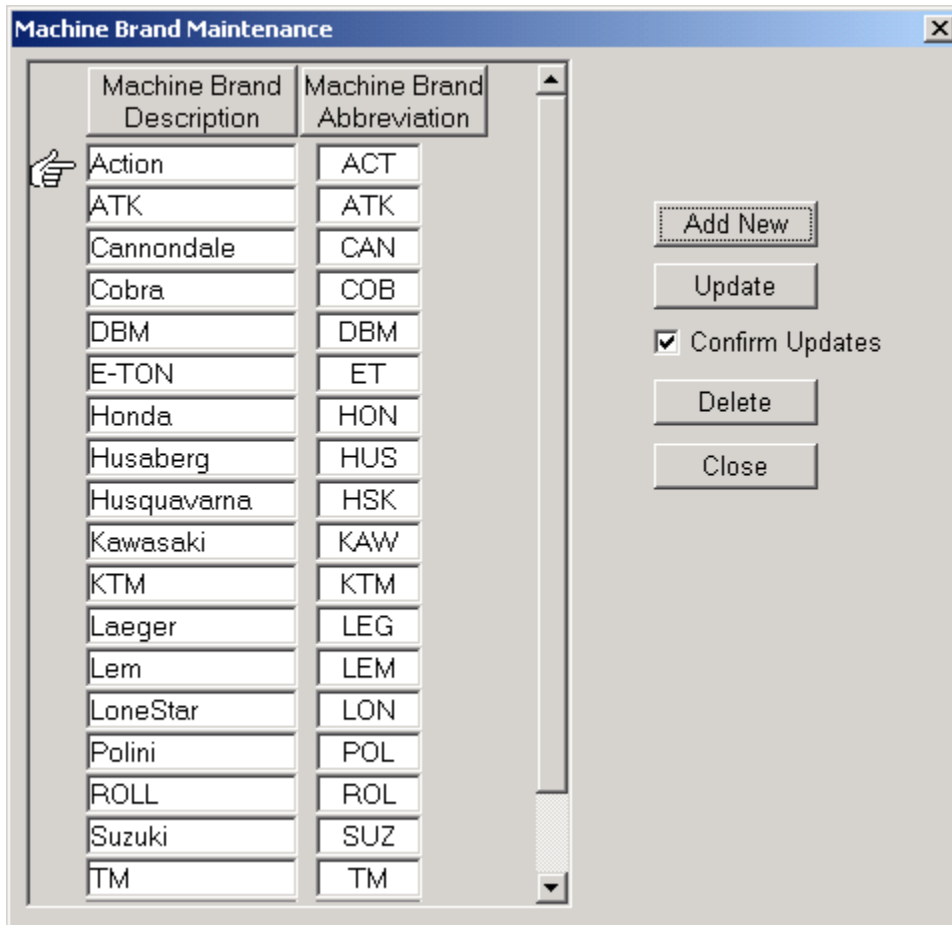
Machine Brand Maintenance

| Machine Brand Description | Machine Brand Abbreviation |
|---|---|
| Action | ACT |
| ATK | ATK |
| Cannondale | CAN |
| Cobra | COB |
| DBM | DBM |
| E-TON | ET |
| Honda | HON |
| Husaberg | HUS |
| Husquavarna | HSK |
| Kawasaki | KAW |
| KTM | KTM |
| Laeger | LEG |
| Lem | LEM |
| LoneStar | LON |
| Polini | POL |
| ROLL | ROL |
| Suzuki | SUZ |
| TM | TM |

Add New

Update

Confirm Updates

Delete

Close